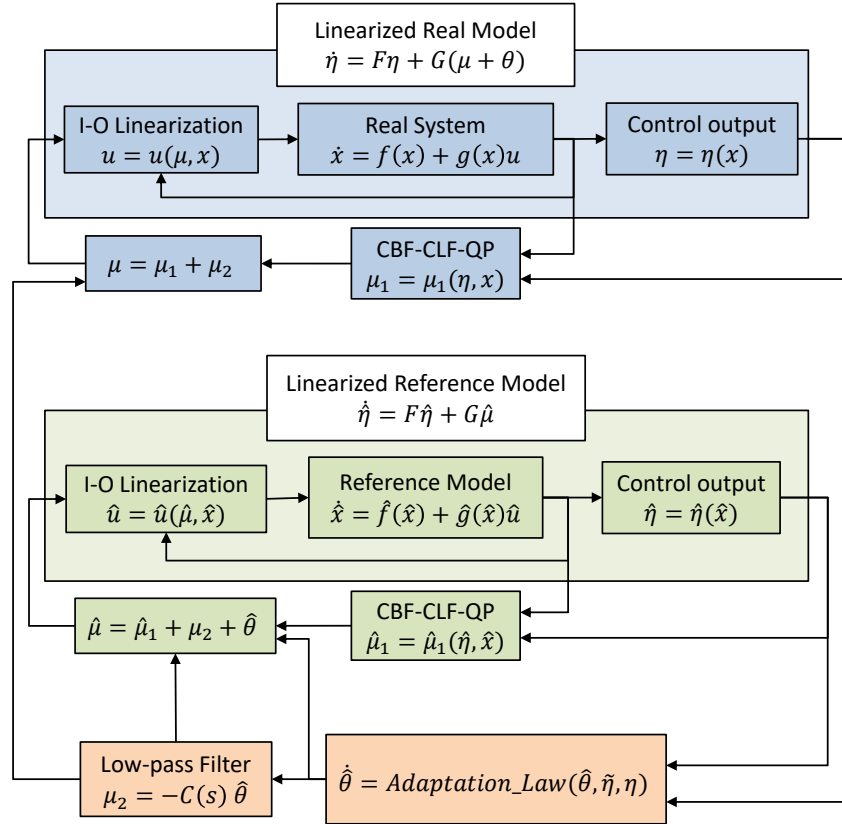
Linearized Real Model
$\dot{\eta} = F\eta + G(\mu + \theta)$

I-O Linearization
$u = u(\mu, x)$

Real System
$\dot{x} = f(x) + g(x)u$

Control output
$\eta = \eta(x)$

$\mu = \mu_1 + \mu_2$

CBF-CLF-QP
$\mu_1 = \mu_1(\eta, x)$

Linearized Reference Model
$\dot{\hat{\eta}} = F\hat{\eta} + G\hat{\mu}$

I-O Linearization
$\hat{u} = \hat{u}(\hat{\mu}, \hat{x})$

Reference Model
$\dot{\hat{x}} = \hat{f}(\hat{x}) + \hat{g}(\hat{x})\hat{u}$

Control output
$\hat{\eta} = \hat{\eta}(\hat{x})$

$\hat{\mu} = \hat{\mu}_1 + \mu_2 + \hat{\theta}$

CBF-CLF-QP
$\hat{\mu}_1 = \hat{\mu}_1(\hat{\eta}, \hat{x})$

Low-pass Filter
$\mu_2 = -C(s)\,\hat{\theta}$

$\dot{\hat{\theta}} = Adaptation\_Law(\hat{\theta}, \tilde{\eta}, \eta)$